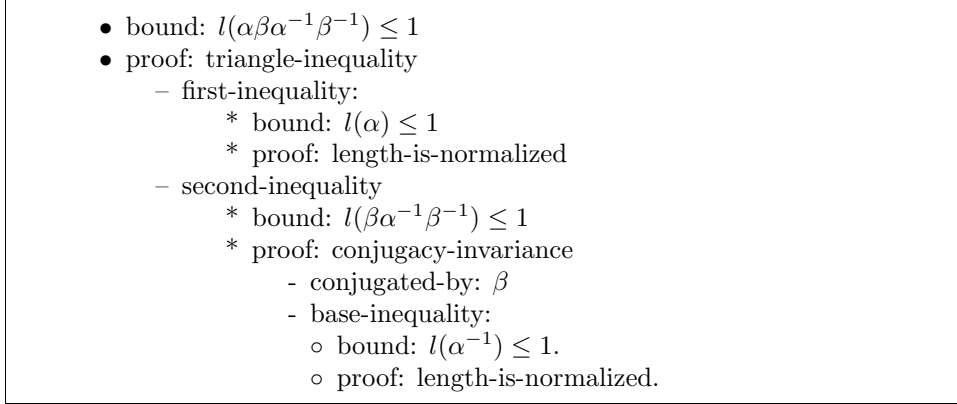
• bound: $l(\alpha\beta\alpha^{-1}\beta^{-1}) \leq 1$
• proof: triangle-inequality
  – first-inequality:
    * bound: $l(\alpha) \leq 1$
    * proof: length-is-normalized
  – second-inequality
    * bound: $l(\beta\alpha^{-1}\beta^{-1}) \leq 1$
    * proof: conjugacy-invariance
      - conjugated-by: $\beta$
      - base-inequality:
        ◦ bound: $l(\alpha^{-1}) \leq 1$.
        ◦ proof: length-is-normalized.